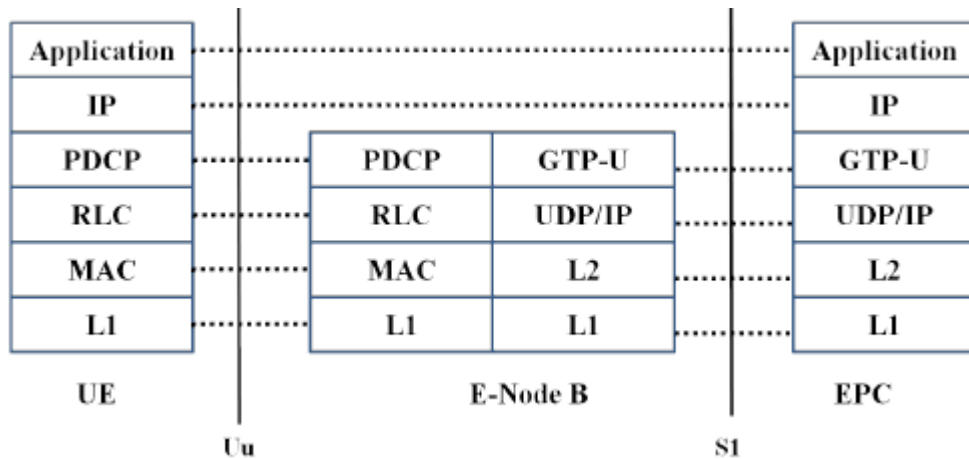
| Application |
|---|
| IP |
| PDCP |
| RLC |
| MAC |
| L1 |

UE

| PDCP | GTP-U |
|---|---|
| RLC | UDP/IP |
| MAC | L2 |
| L1 | L1 |

E-Node B

| Application |
|---|
| IP |
| GTP-U |
| UDP/IP |
| L2 |
| L1 |

EPC

Uu

S1